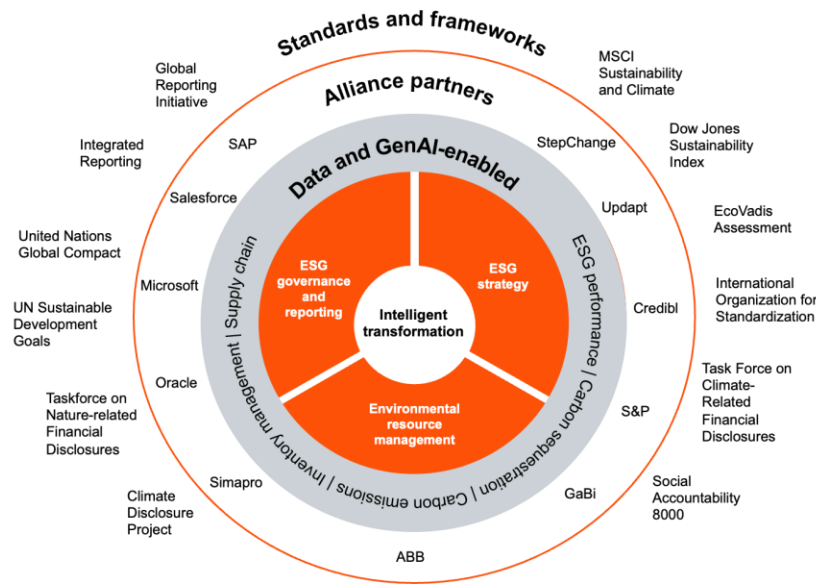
Standards and frameworks

Global Reporting Initiative

Integrated Reporting

United Nations Global Compact

UN Sustainable Development Goals

Taskforce on Nature-related Financial Disclosures

Climate Disclosure Project

ABB

MSCI Sustainability and Climate

Dow Jones Sustainability Index

EcoVadis Assessment

International Organization for Standardization

Task Force on Climate-Related Financial Disclosures

Social Accountability 8000

Alliance partners

SAP

Salesforce

Microsoft

Oracle

Simapro

GaBi

S&P

Credibl

Updapt

StepChange

Data and GenAI-enabled

Supply chain | Inventory management | Carbon emissions | Carbon sequestration | ESG performance

ESG governance and reporting

ESG strategy

Intelligent transformation

Environmental resource management